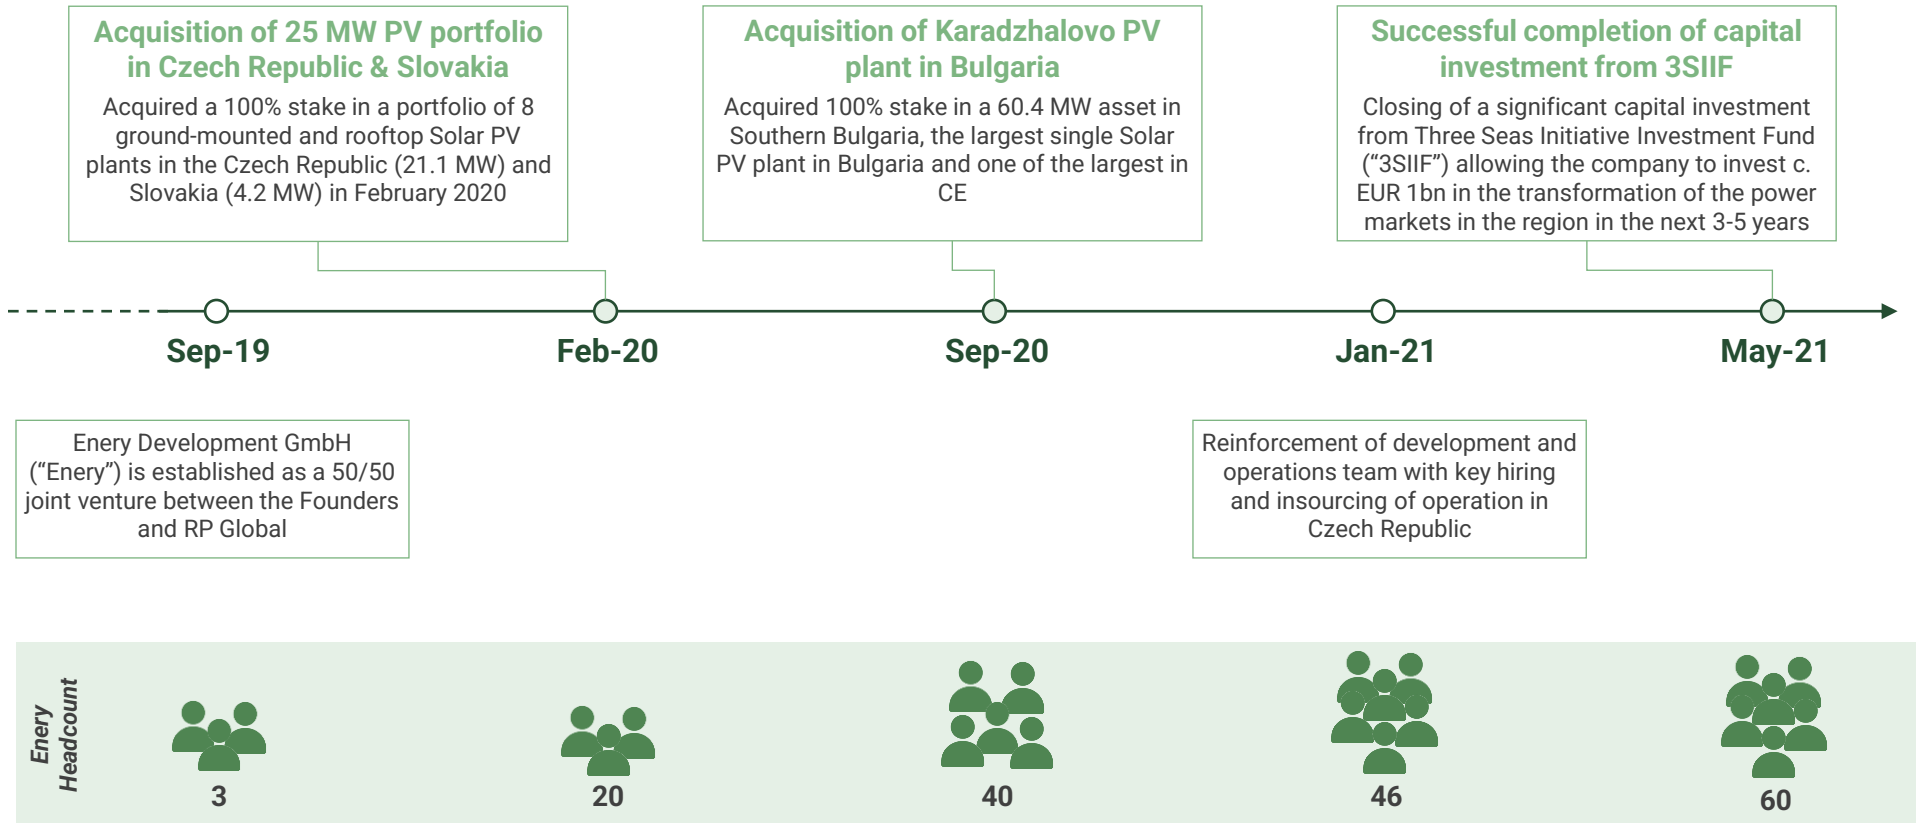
Acquisition of 25 MW PV portfolio in Czech Republic & Slovakia

Acquired a 100% stake in a portfolio of 8 ground-mounted and rooftop Solar PV plants in the Czech Republic (21.1 MW) and Slovakia (4.2 MW) in February 2020

Acquisition of Karadzhalovo PV plant in Bulgaria

Acquired 100% stake in a 60.4 MW asset in Southern Bulgaria, the largest single Solar PV plant in Bulgaria and one of the largest in CE

Successful completion of capital investment from 3SIIF

Closing of a significant capital investment from Three Seas Initiative Investment Fund ("3SIIF") allowing the company to invest c. EUR 1bn in the transformation of the power markets in the region in the next 3-5 years

Sep-19

Feb-20

Sep-20

Jan-21

May-21

Enery Development GmbH ("Enery") is established as a 50/50 joint venture between the Founders and RP Global

Reinforcement of development and operations team with key hiring and insourcing of operation in Czech Republic

Enery Headcount

3

20

40

46

60